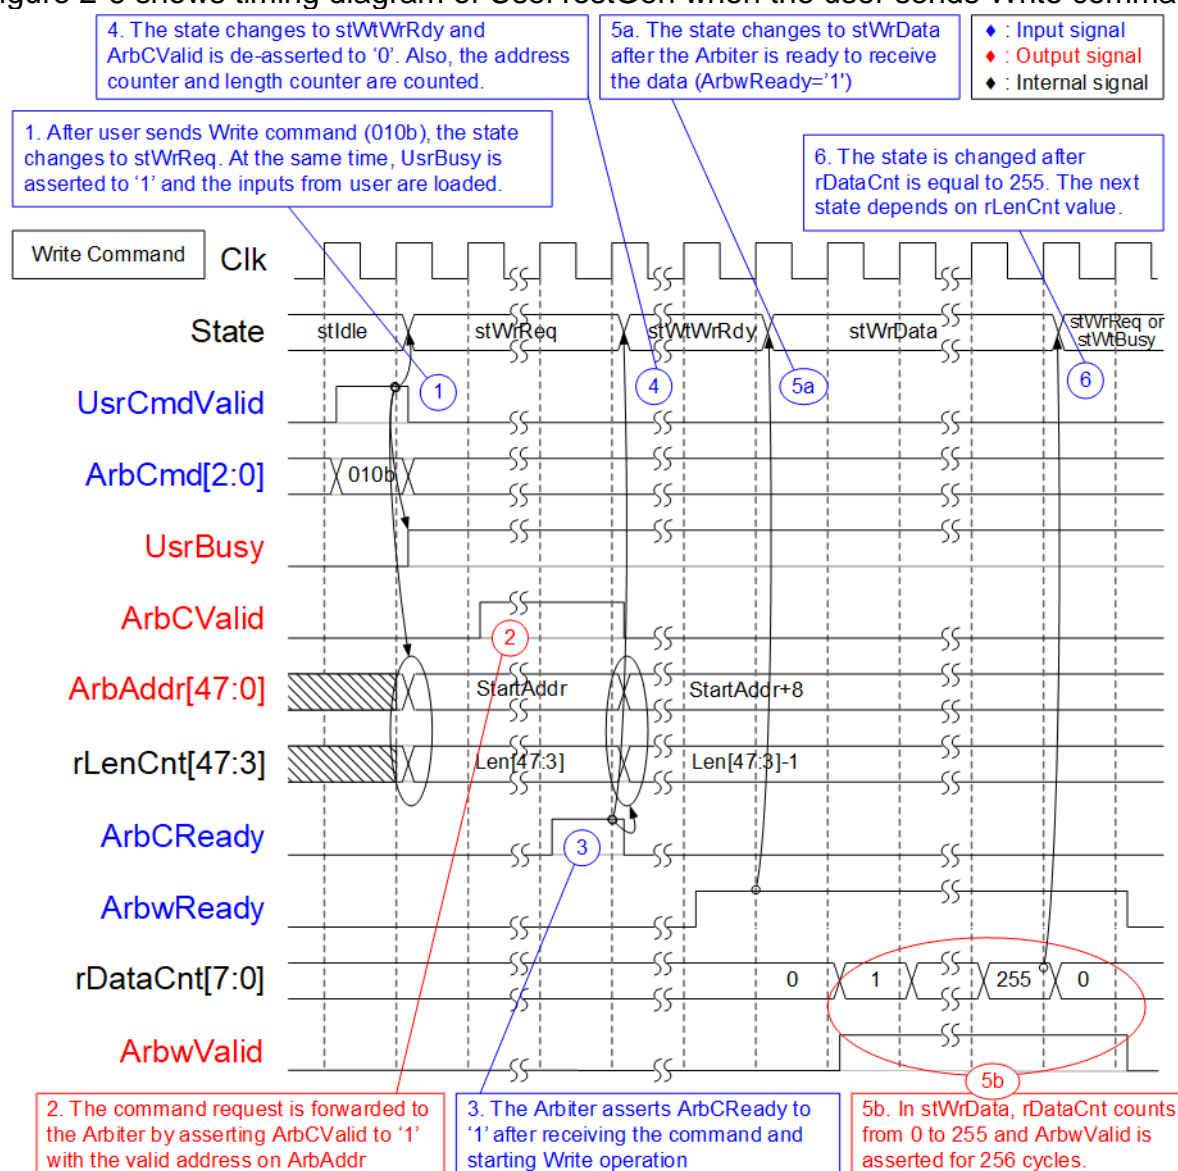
4. The state changes to stWtWrRdy and ArbCValid is de-asserted to '0'. Also, the address counter and length counter are counted.

5a. The state changes to stWrData after the Arbiter is ready to receive the data (ArbwReady='1')

♦ : Input signal
♦ : Output signal
♦ : Internal signal

1. After user sends Write command (010b), the state changes to stWrReq. At the same time, UsrBusy is asserted to '1' and the inputs from user are loaded.

6. The state is changed after rDataCnt is equal to 255. The next state depends on rLenCnt value.

Write Command

Clk

State

stIdle

stWrReq

stWtWrRdy

stWrData

stWrReq or stWtBusy

1

4

5a

6

UsrCmdValid

ArbCmd[2:0]

010b

UsrBusy

ArbCValid

2

ArbAddr[47:0]

StartAddr

StartAddr+8

rLenCnt[47:3]

Len[47:3]

Len[47:3]-1

ArbCReady

3

ArbwReady

rDataCnt[7:0]

0

1

255

0

ArbwValid

5b

2. The command request is forwarded to the Arbiter by asserting ArbCValid to '1' with the valid address on ArbAddr

3. The Arbiter asserts ArbCReady to '1' after receiving the command and starting Write operation

5b. In stWrData, rDataCnt counts from 0 to 255 and ArbwValid is asserted for 256 cycles.